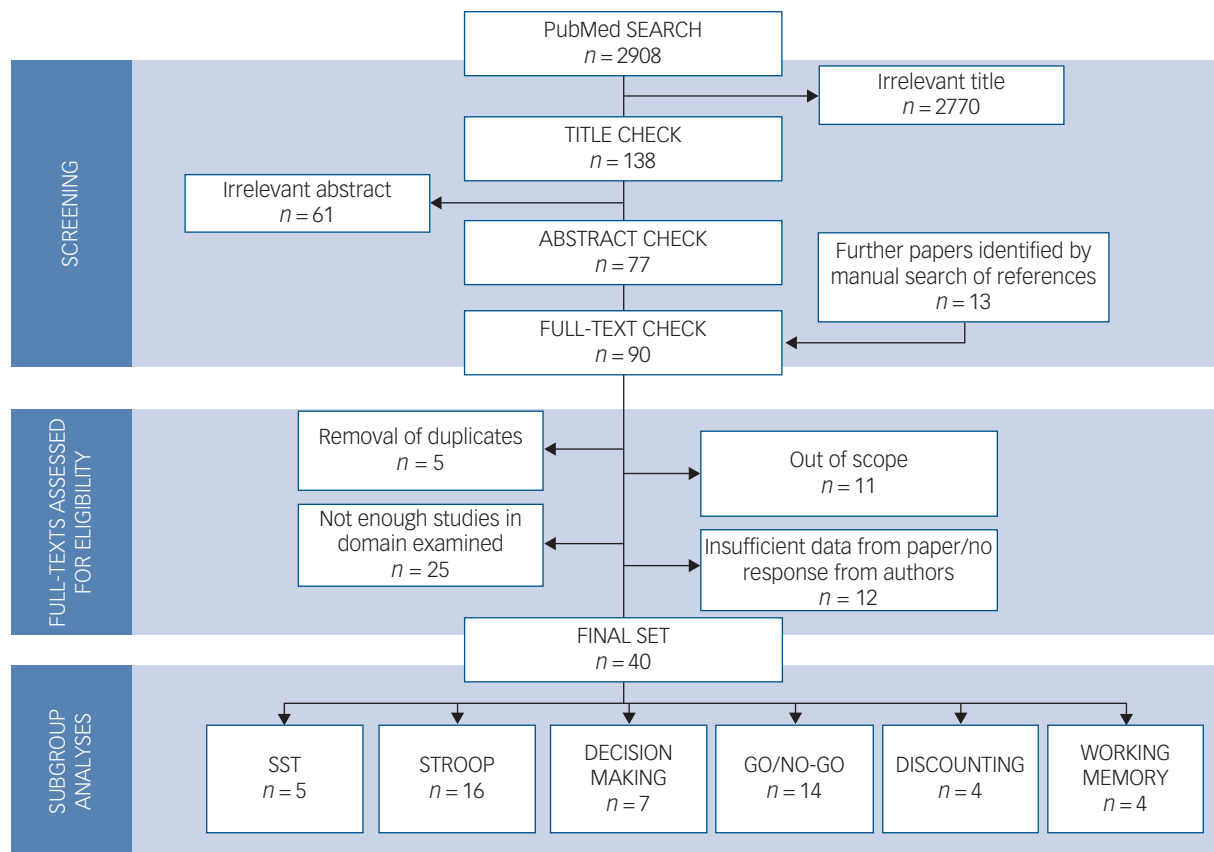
PubMed SEARCH
$n = 2908$

SCREENING

Irrelevant title
$n = 2770$

TITLE CHECK
$n = 138$

Irrelevant abstract
$n = 61$

ABSTRACT CHECK
$n = 77$

Further papers identified by manual search of references
$n = 13$

FULL-TEXT CHECK
$n = 90$

FULL-TEXTS ASSESSED FOR ELIGIBILITY

Removal of duplicates
$n = 5$

Out of scope
$n = 11$

Not enough studies in domain examined
$n = 25$

Insufficient data from paper/no response from authors
$n = 12$

FINAL SET
$n = 40$

SUBGROUP ANALYSES

SST
$n = 5$

STROOP
$n = 16$

DECISION MAKING
$n = 7$

GO/NO-GO
$n = 14$

DISCOUNTING
$n = 4$

WORKING MEMORY
$n = 4$